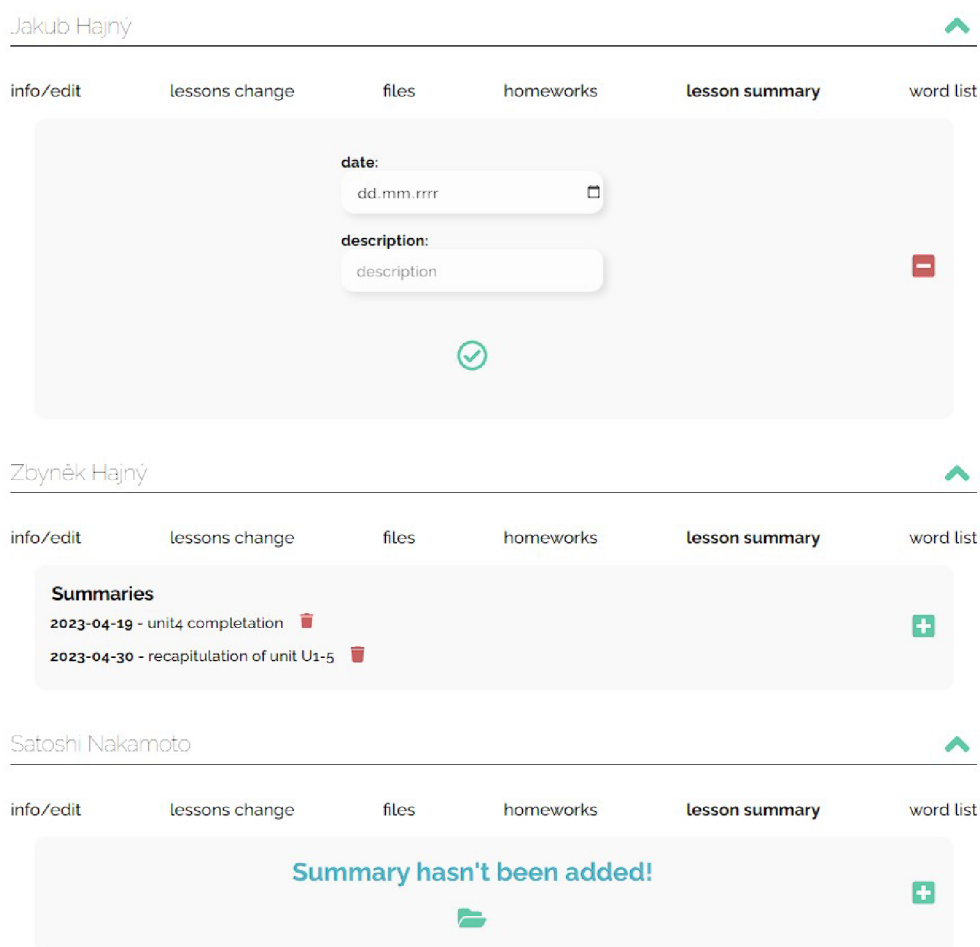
Jakub Hajný

info/edit lessons change files homeworks lesson summary word list

date:

dd.mm.rrrr

description:

description

Zbyněk Hajný

info/edit lessons change files homeworks lesson summary word list

Summaries

2023-04-19 - unit4 completation

2023-04-30 - recapitulation of unit U1-5

Satoshi Nakamoto

info/edit lessons change files homeworks lesson summary word list

Summary hasn't been added!